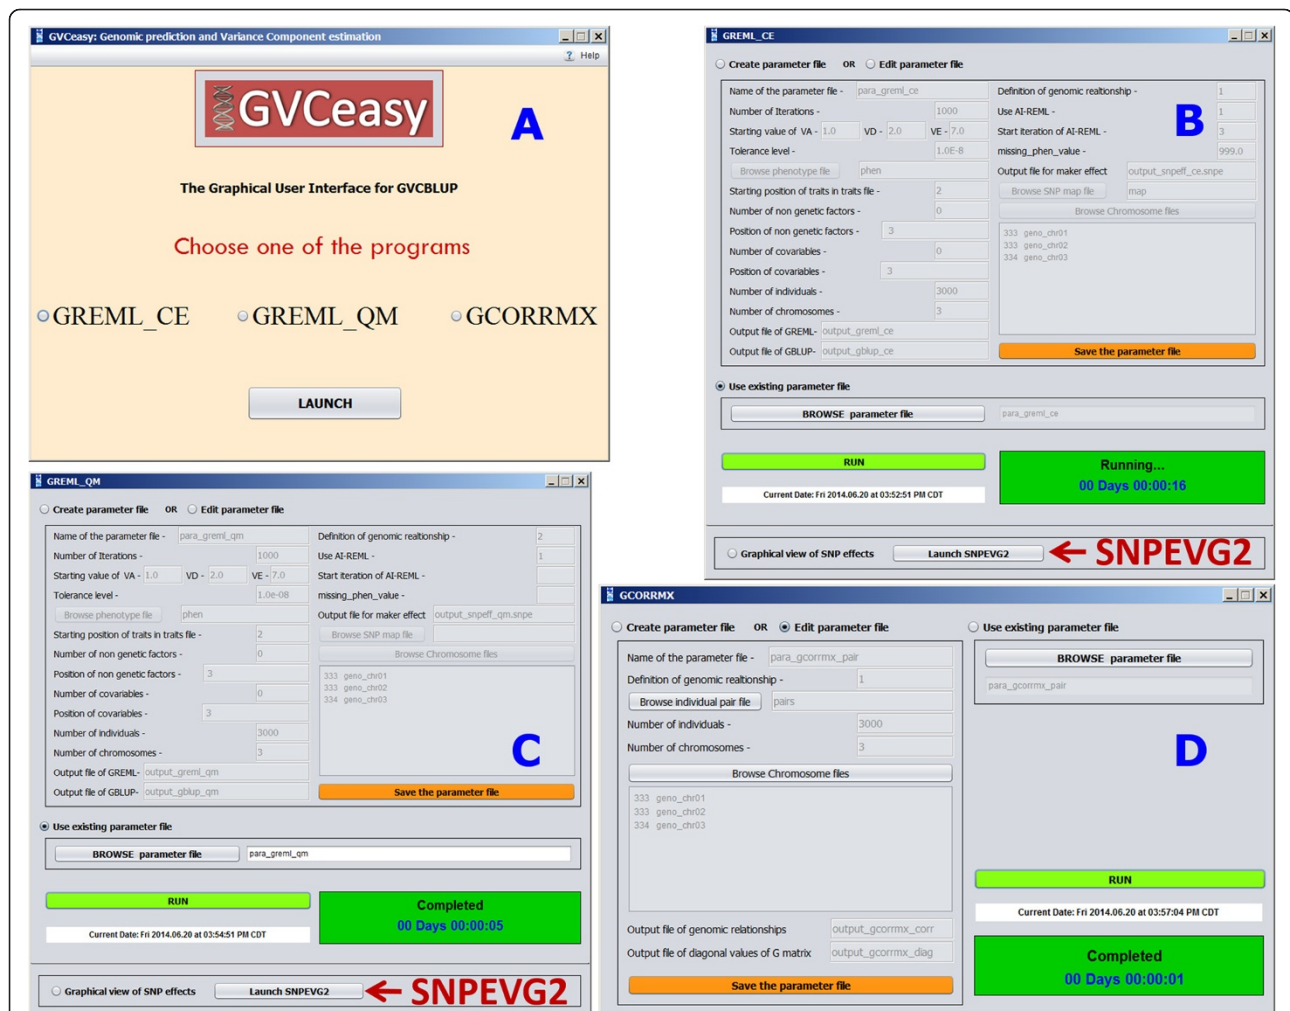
GVCeasy: Genomic prediction and Variance Component estimation
Help

GVCeasy

A

The Graphical User Interface for GVCBLUP

Choose one of the programs

GREML_CE GREML_QM GCORRMX

LAUNCH

GREML_CE

Create parameter file OR Edit parameter file

Name of the parameter file - para_greml_ce
Number of Iterations - 1000
Starting value of VA - 1.0 VD - 2.0 VE - 7.0
Tolerance level - 1.0E-8
Browse phenotype file phen
Starting position of traits in traits file - 2
Number of non genetic factors - 0
Position of non genetic factors - 3
Number of covariables - 0
Position of covariables - 3
Number of individuals - 3000
Number of chromosomes - 3
Output file of GREML- output_greml_ce
Output file of GBLUP- output_gblup_ce

Definition of genomic realtionship - 1
Use AI-REML - 1
Start iteration of AI-REML - 3
missing_phen_value - 999.0
Output file for maker effect output_snpeff_ce.snpe
Browse SNP map file map
Browse Chromosome files
333 geno_chr01
333 geno_chr02
334 geno_chr03
Save the parameter file

B

Use existing parameter file
BROWSE parameter file para_greml_ce

RUN
Current Date: Fri 2014.06.20 at 03:52:51 PM CDT
Running...
00 Days 00:00:16

Graphical view of SNP effects Launch SNPEVG2 SNPEVG2

GREML_QM

Create parameter file OR Edit parameter file

Name of the parameter file - para_greml_qm
Number of Iterations - 1000
Starting value of VA - 1.0 VD - 2.0 VE - 7.0
Tolerance level - 1.0e-08
Browse phenotype file phen
Starting position of traits in traits file - 2
Number of non genetic factors - 0
Position of non genetic factors - 3
Number of covariables - 0
Position of covariables - 3
Number of individuals - 3000
Number of chromosomes - 3
Output file of GREML- output_greml_qm
Output file of GBLUP- output_gblup_qm

Definition of genomic realtionship - 2
Use AI-REML - 1
Start iteration of AI-REML -
missing_phen_value -
Output file for maker effect output_snpeff_qm.snpe
Browse SNP map file
Browse Chromosome files
333 geno_chr01
333 geno_chr02
334 geno_chr03

C

Save the parameter file

Use existing parameter file
BROWSE parameter file para_greml_qm

RUN
Current Date: Fri 2014.06.20 at 03:54:51 PM CDT
Completed
00 Days 00:00:05

Graphical view of SNP effects Launch SNPEVG2 SNPEVG2

GCORRMX

Create parameter file OR Edit parameter file

Name of the parameter file - para_gcorrmx_pair
Definition of genomic realtionship - 1
Browse individual pair file pairs
Number of individuals - 3000
Number of chromosomes - 3
Browse Chromosome files
333 geno_chr01
333 geno_chr02
334 geno_chr03
Output file of genomic relationships output_gcorrmx_corr
Output file of diagonal values of G matrix output_gcorrmx_diag
Save the parameter file

Use existing parameter file
BROWSE parameter file
para_gcorrmx_pair

D

RUN
Current Date: Fri 2014.06.20 at 03:57:04 PM CDT
Completed
00 Days 00:00:01